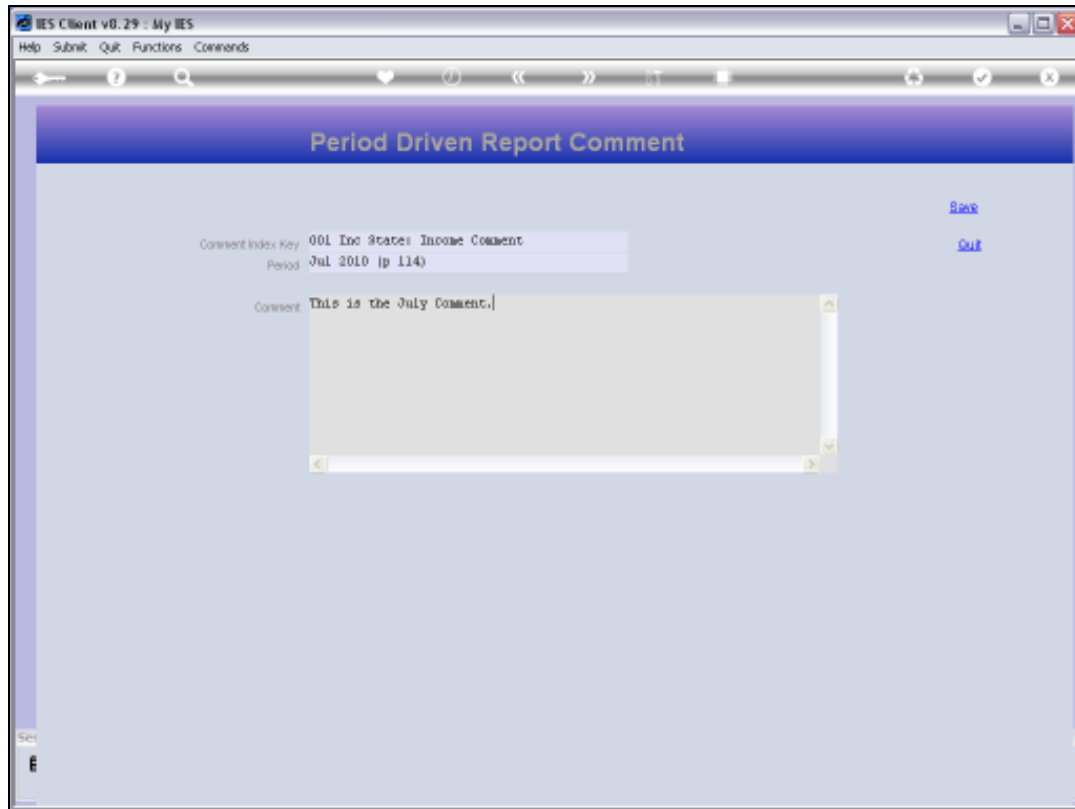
IES Client v8.29 : My IES

Help Submit Quit Functions Commands

Period Driven Report Comment

Save

Quit

Comment Index Key 001 Inc State: Income Comment

Period Jul 2010 (p 114)

Comment This is the July Comment.

Se

E